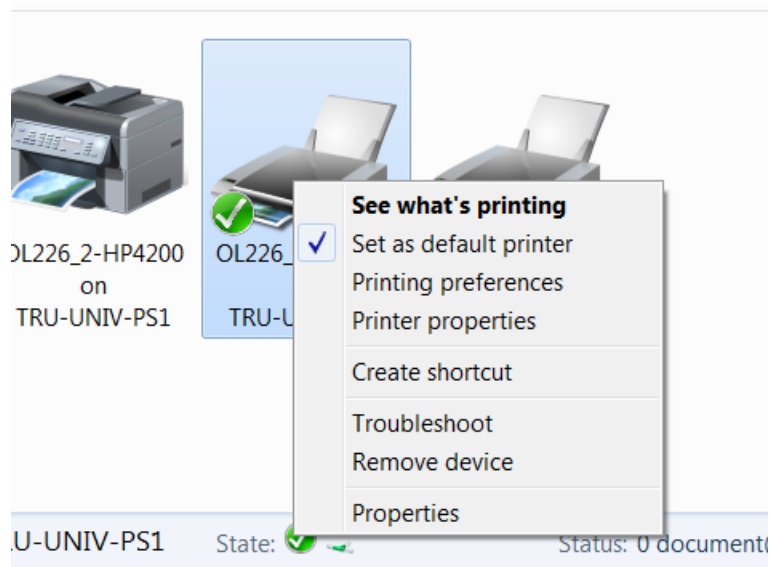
OL226_2-HP4200 on TRU-UNIV-PS1

OL226_

TRU-U

See what's printing
Set as default printer
Printing preferences
Printer properties
Create shortcut
Troubleshoot
Remove device
Properties

U-UNIV-PS1 State: Status: 0 document(